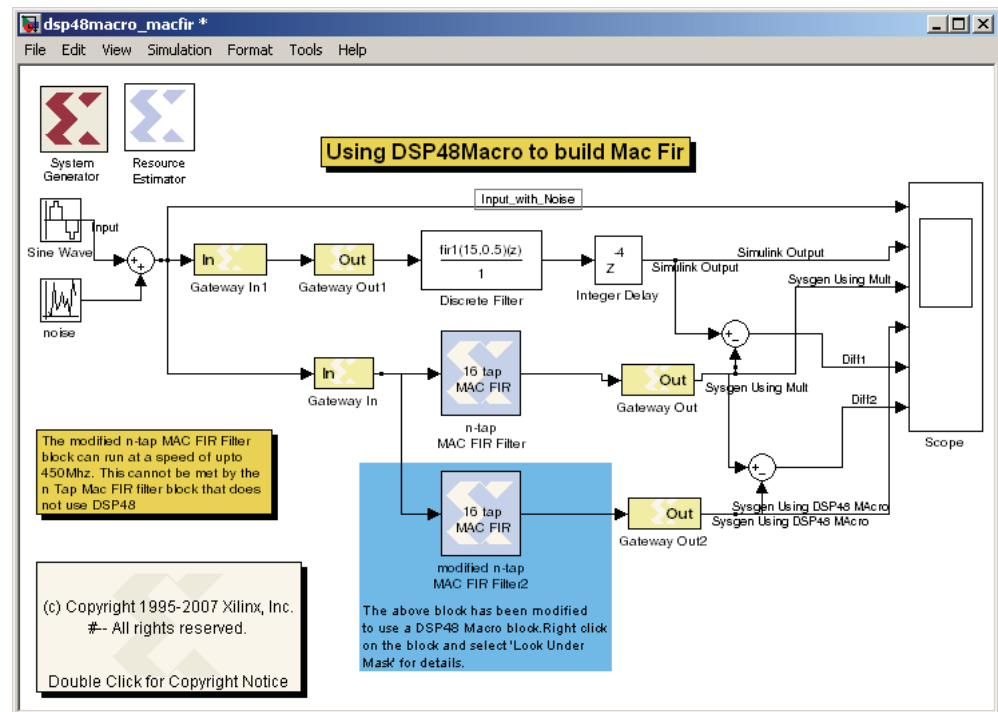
dsp48macro_macfir *

File Edit View Simulation Format Tools Help

System Generator

Resource Estimator

Using DSP48Macro to build Mac Fir

Input_with_Noise

Input

Sine Wave

noise

In

Gateway In1

Out

Gateway Out1

fir1(15,0.5)(z)

1

Discrete Filter

$z^{-4}$

Integer Delay

Simulink Output

Simulink Output

Sysgen Using Mult

Diff1

Diff2

Scope

In

Gateway In

16 tap MAC FIR

n-tap MAC FIR Filter

Out

Gateway Out

Sysgen Using Mult

The modified n-tap MAC FIR Filter block can run at a speed of upto 450Mhz. This cannot be met by the n Tap Mac FIR filter block that does not use DSP48

16 tap MAC FIR

modified n-tap MAC FIR Filter2

Out

Gateway Out2

Sysgen Using DSP48 MAcro

Sysgen Using DSP48 MAcro

The above block has been modified to use a DSP48 Macro block.Right click on the block and select 'Look Under Mask' for details.

(c) Copyright 1995-2007 Xilinx, Inc. #-- All rights reserved.

Double Click for Copyright Notice